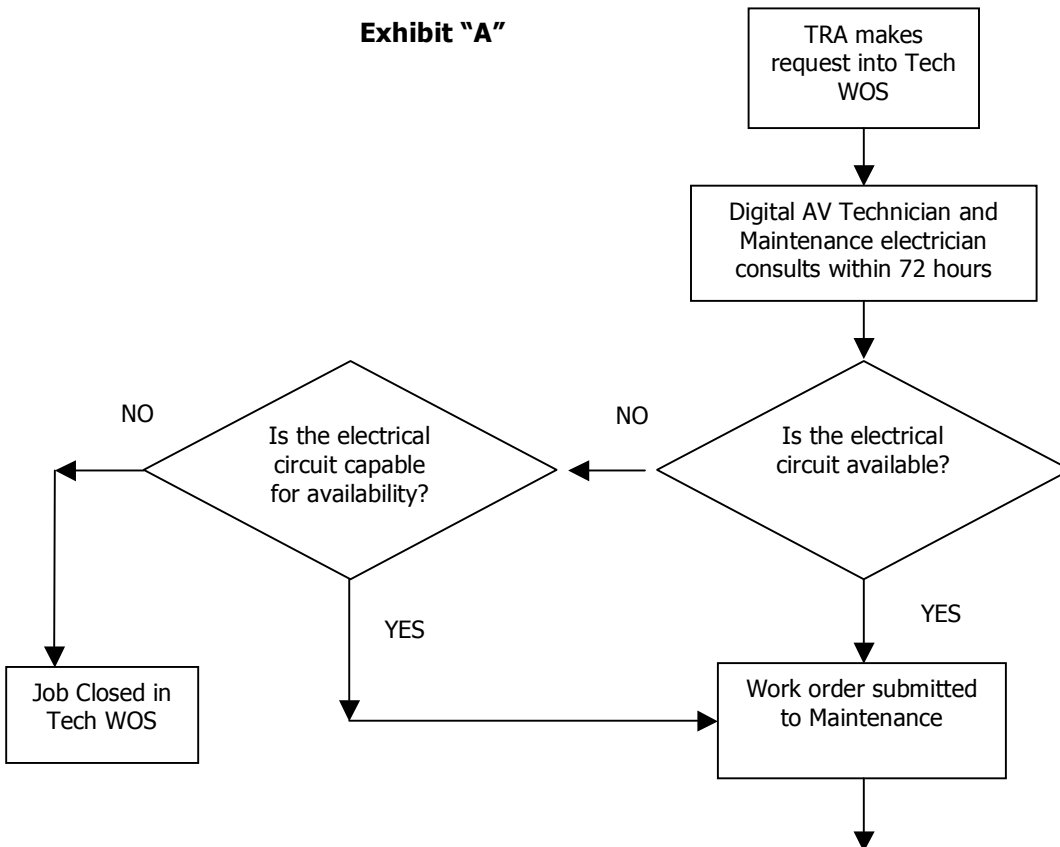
Exhibit "A"

TRA makes request into Tech WOS

Digital AV Technician and Maintenance electrician consults within 72 hours

Is the electrical circuit available?

NO

Is the electrical circuit capable for availability?

NO

Job Closed in Tech WOS

YES

YES

Work order submitted to Maintenance